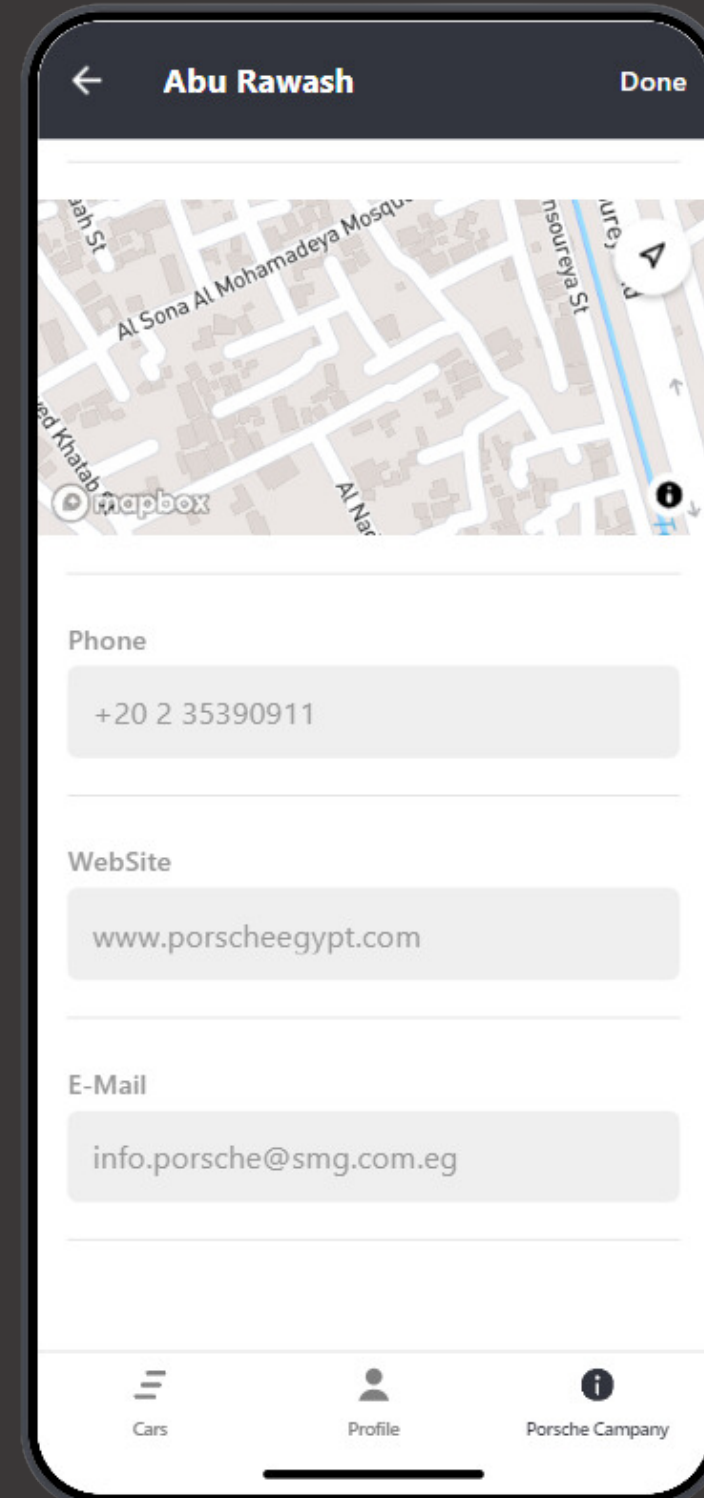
Abu Rawash

Done

ah St

Al Sona Al Mohamadeya Mosqu

nsoureya St

ed Khatab

Al Na

mapbox

Phone

+20 2 35390911

WebSite

www.porscheegypt.com

E-Mail

info.porsche@smg.com.eg

Cars

Profile

Porsche Campany